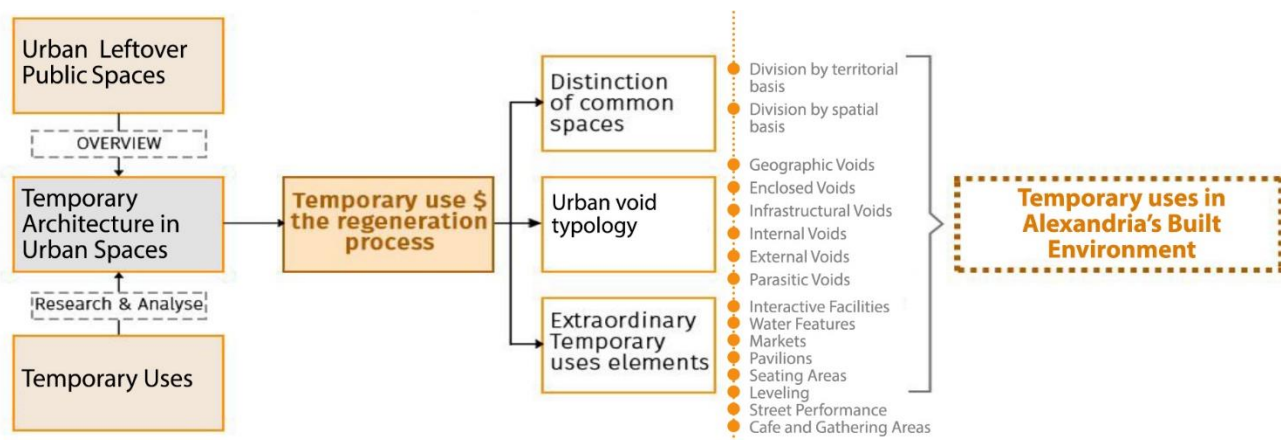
Urban Leftover Public Spaces

OVERVIEW

Temporary Architecture in Urban Spaces

Research & Analyse

Temporary Uses

Temporary use $ the regeneration process

Distinction of common spaces

Urban void typology

Extraordinary Temporary uses elements

Division by territorial basis
Division by spatial basis
Geographic Voids
Enclosed Voids
Infrastructural Voids
Internal Voids
External Voids
Parasitic Voids
Interactive Facilities
Water Features
Markets
Pavilions
Seating Areas
Leveling
Street Performance
Cafe and Gathering Areas

Temporary uses in Alexandria's Built Environment